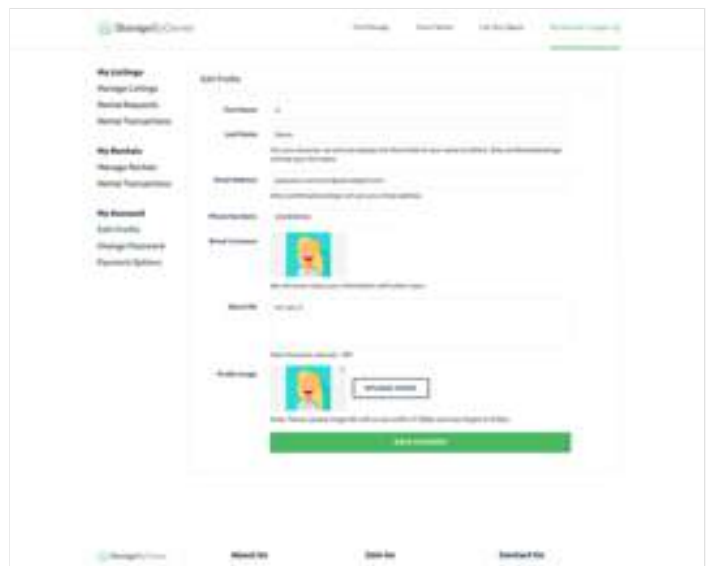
StorageByOwner

Find Storage | How It Works | List Your Space | My Account | Logout

My Listings
Manage Listings
Rental Requests
Rental Transactions

My Rentals
Manage Rentals
Rental Transactions

My Account
Edit Profile
Change Password
Payment Options

Edit Profile

First Name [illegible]

Last Name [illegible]

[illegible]

Email Address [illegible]

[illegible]

Phone Number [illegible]

Email Gravatar

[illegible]

About Me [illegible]

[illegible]

Profile Image

UPLOAD IMAGE

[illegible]

SAVE CHANGES

StorageByOwner

About Us

Join Us

Contact Us